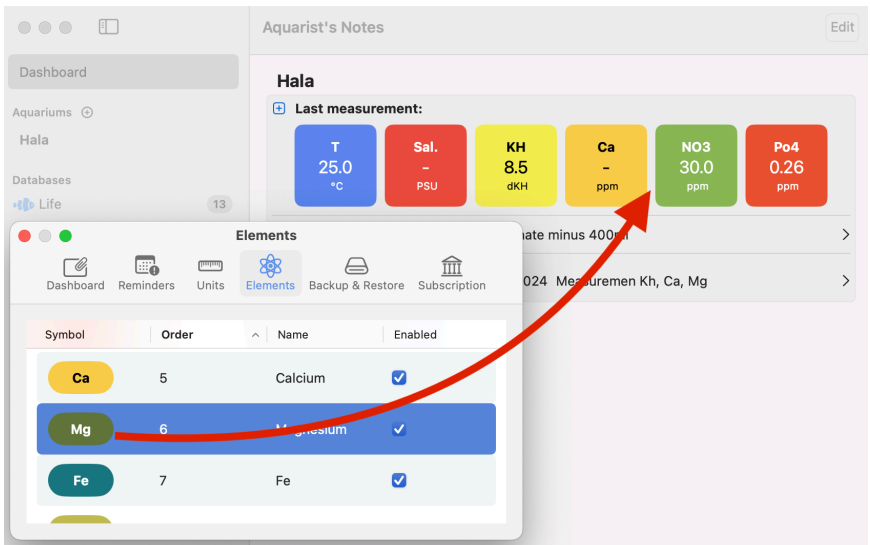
Dashboard

Aquariums

Hala

Databases

Life 13

Aquarist's Notes

Edit

Hala

Last measurement:

| T | Sal. | KH | Ca | NO3 | Po4 |
|---|---|---|---|---|---|
| 25.0 | - | 8.5 | - | 30.0 | 0.26 |
| °C | PSU | dKH | ppm | ppm | ppm |

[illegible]ate minus 400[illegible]

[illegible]024 Measuremen Kh, Ca, Mg

Elements

Dashboard Reminders Units Elements Backup & Restore Subscription

| Symbol | Order | Name | Enabled |
|---|---|---|---|
| Ca | 5 | Calcium | ☑ |
| Mg | 6 | M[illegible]gnesium | ☑ |
| Fe | 7 | Fe | ☑ |